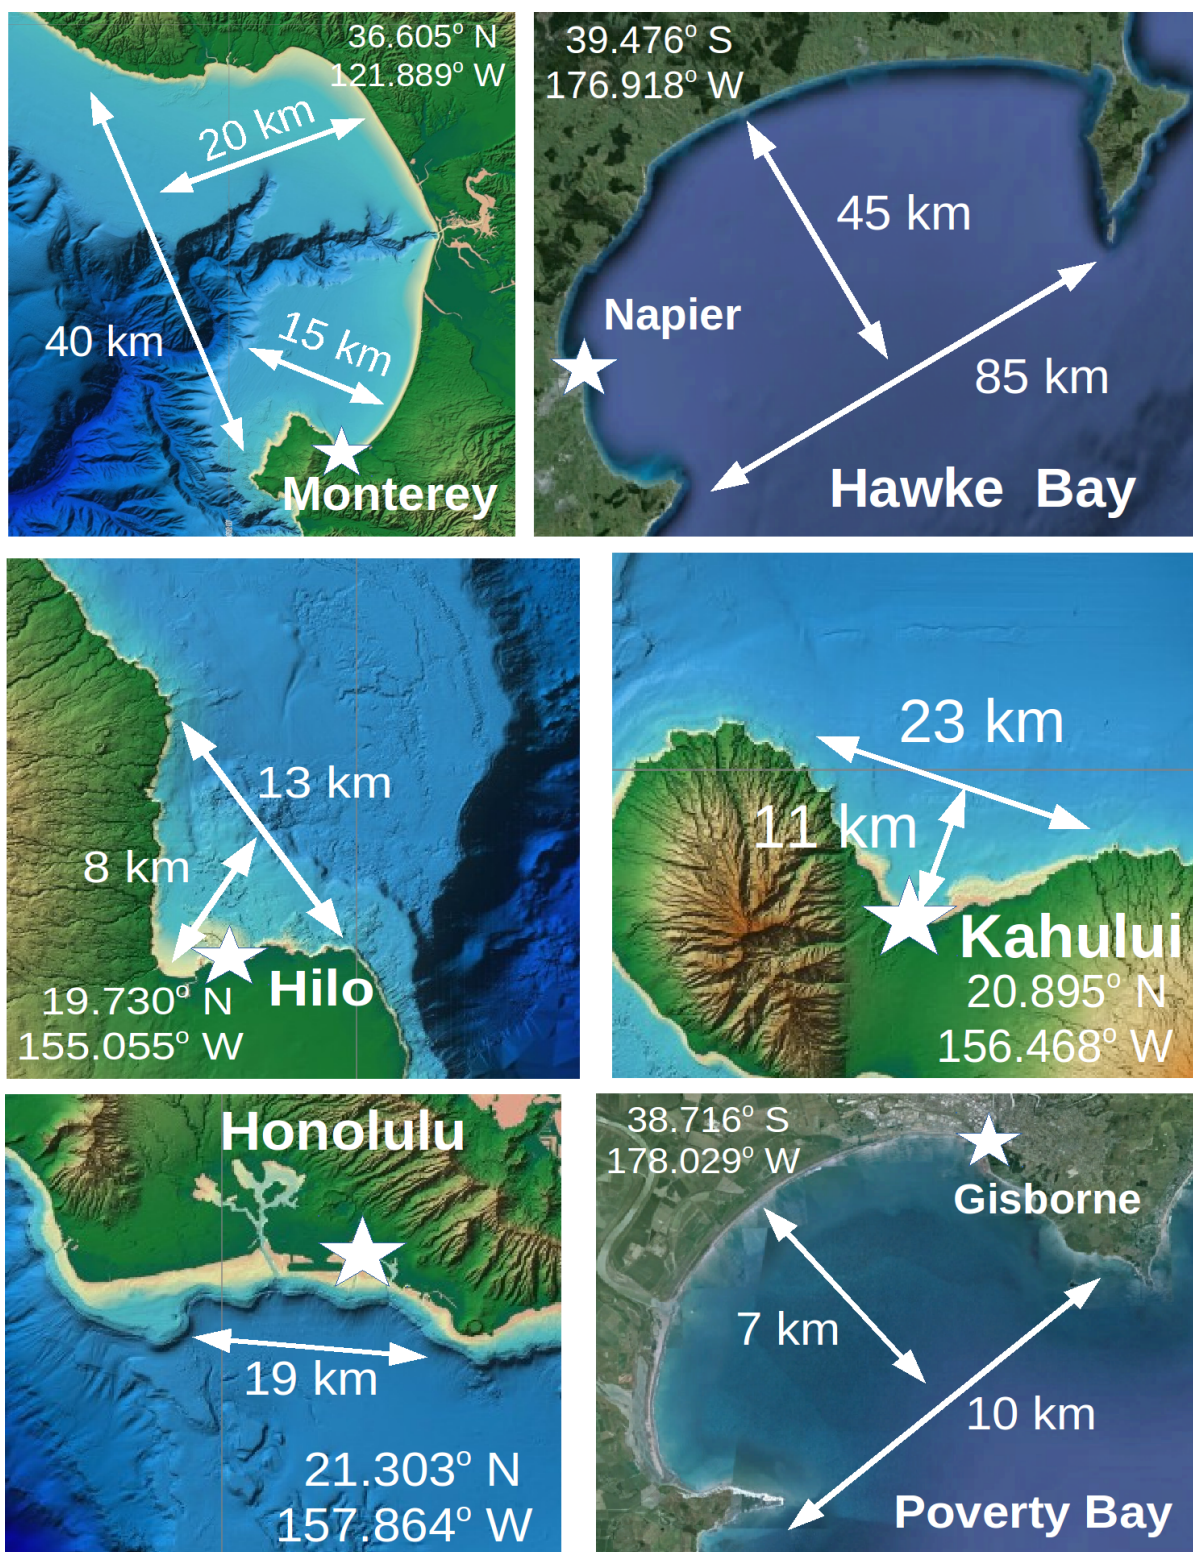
36.605° N
121.889° W
20 km
40 km
15 km
Monterey

39.476° S
176.918° W
45 km
Napier
85 km
Hawke Bay

13 km
8 km
19.730° N
155.055° W
Hilo

23 km
11 km
Kahului
20.895° N
156.468° W

Honolulu
19 km
21.303° N
157.864° W

38.716° S
178.029° W
Gisborne
7 km
10 km
Poverty Bay